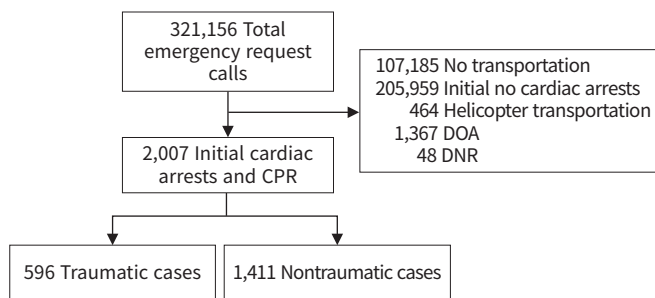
321,156 Total emergency request calls

107,185 No transportation
205,959 Initial no cardiac arrests
464 Helicopter transportation
1,367 DOA
48 DNR

2,007 Initial cardiac arrests and CPR

596 Traumatic cases

1,411 Nontraumatic cases